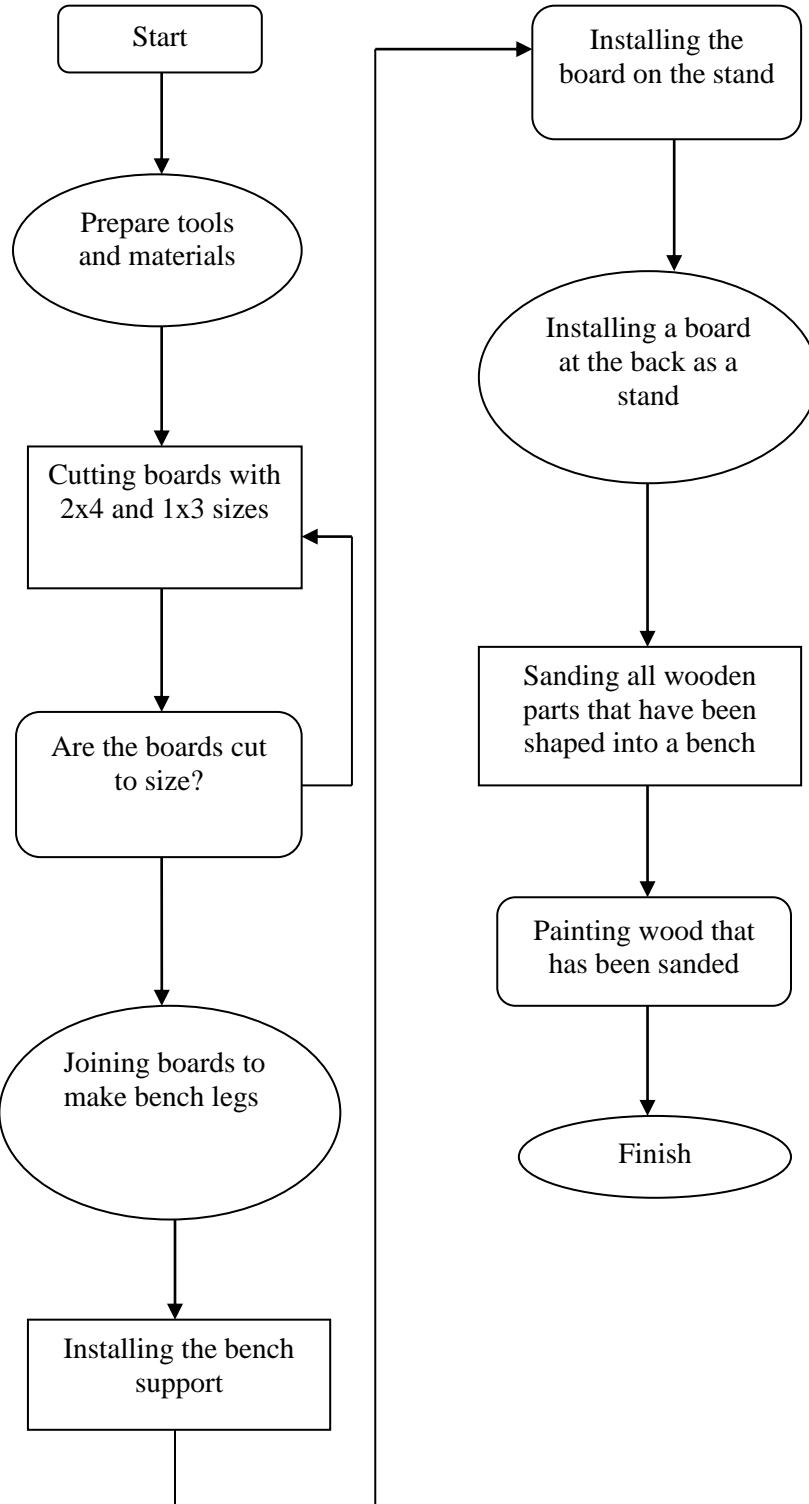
Start

Prepare tools and materials

Cutting boards with 2x4 and 1x3 sizes

Are the boards cut to size?

Joining boards to make bench legs

Installing the bench support

Installing the board on the stand

Installing a board at the back as a stand

Sanding all wooden parts that have been shaped into a bench

Painting wood that has been sanded

Finish